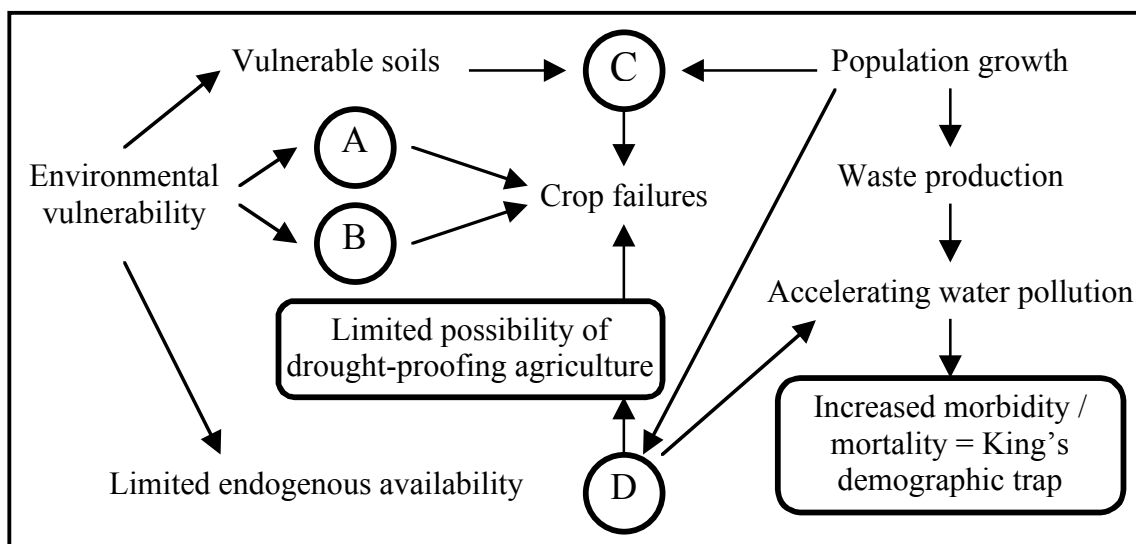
Vulnerable soils

C

Population growth

A

Environmental vulnerability

Crop failures

Waste production

B

Limited possibility of drought-proofing agriculture

Accelerating water pollution

Increased morbidity / mortality = King's demographic trap

Limited endogenous availability

D